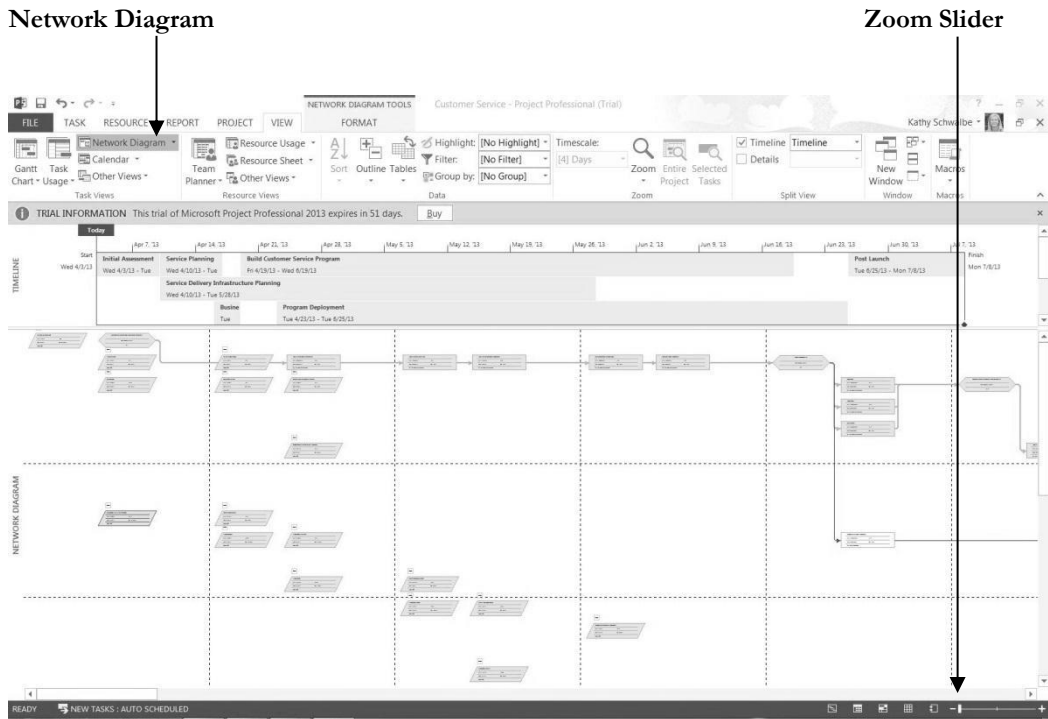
Network Diagram

Zoom Slider

NETWORK DIAGRAM TOOLS Customer Service - Project Professional (Trial)

FILE TASK RESOURCE REPORT PROJECT VIEW FORMAT

Kathy Schwalbe

Gantt Chart · Task Usage · Network Diagram · Calendar · Other Views · Task Views

Team Planner · Resource Usage · Resource Sheet · Other Views · Resource Views

Sort Outline Tables Highlight: [No Highlight] Filter: [No Filter] Group by: [No Group] Data

Timescale: [4] Days Zoom Entire Project Selected Tasks Zoom

Timeline Timeline Details Split View

New Window Window

Macros Macros

TRIAL INFORMATION This trial of Microsoft Project Professional 2013 expires in 51 days. Buy

Today

Apr 7, '13 Apr 14, '13 Apr 21, '13 Apr 28, '13 May 5, '13 May 12, '13 May 19, '13 May 26, '13 Jun 2, '13 Jun 9, '13 Jun 16, '13 Jun 23, '13 Jun 30, '13 Jul 7, '13

TIMELINE

Start Wed 4/3/13

Initial Assessment Wed 4/3/13 - Tue

Service Planning Wed 4/10/13 - Tue

Build Customer Service Program Fri 4/19/13 - Wed 6/19/13

Post Launch Tue 6/25/13 - Mon 7/8/13

Finish Mon 7/8/13

Service Delivery Infrastructure Planning Wed 4/10/13 - Tue 5/28/13

Busine Tue

Program Deployment Tue 4/23/13 - Tue 6/25/13

NETWORK DIAGRAM

READY NEW TASKS : AUTO SCHEDULED